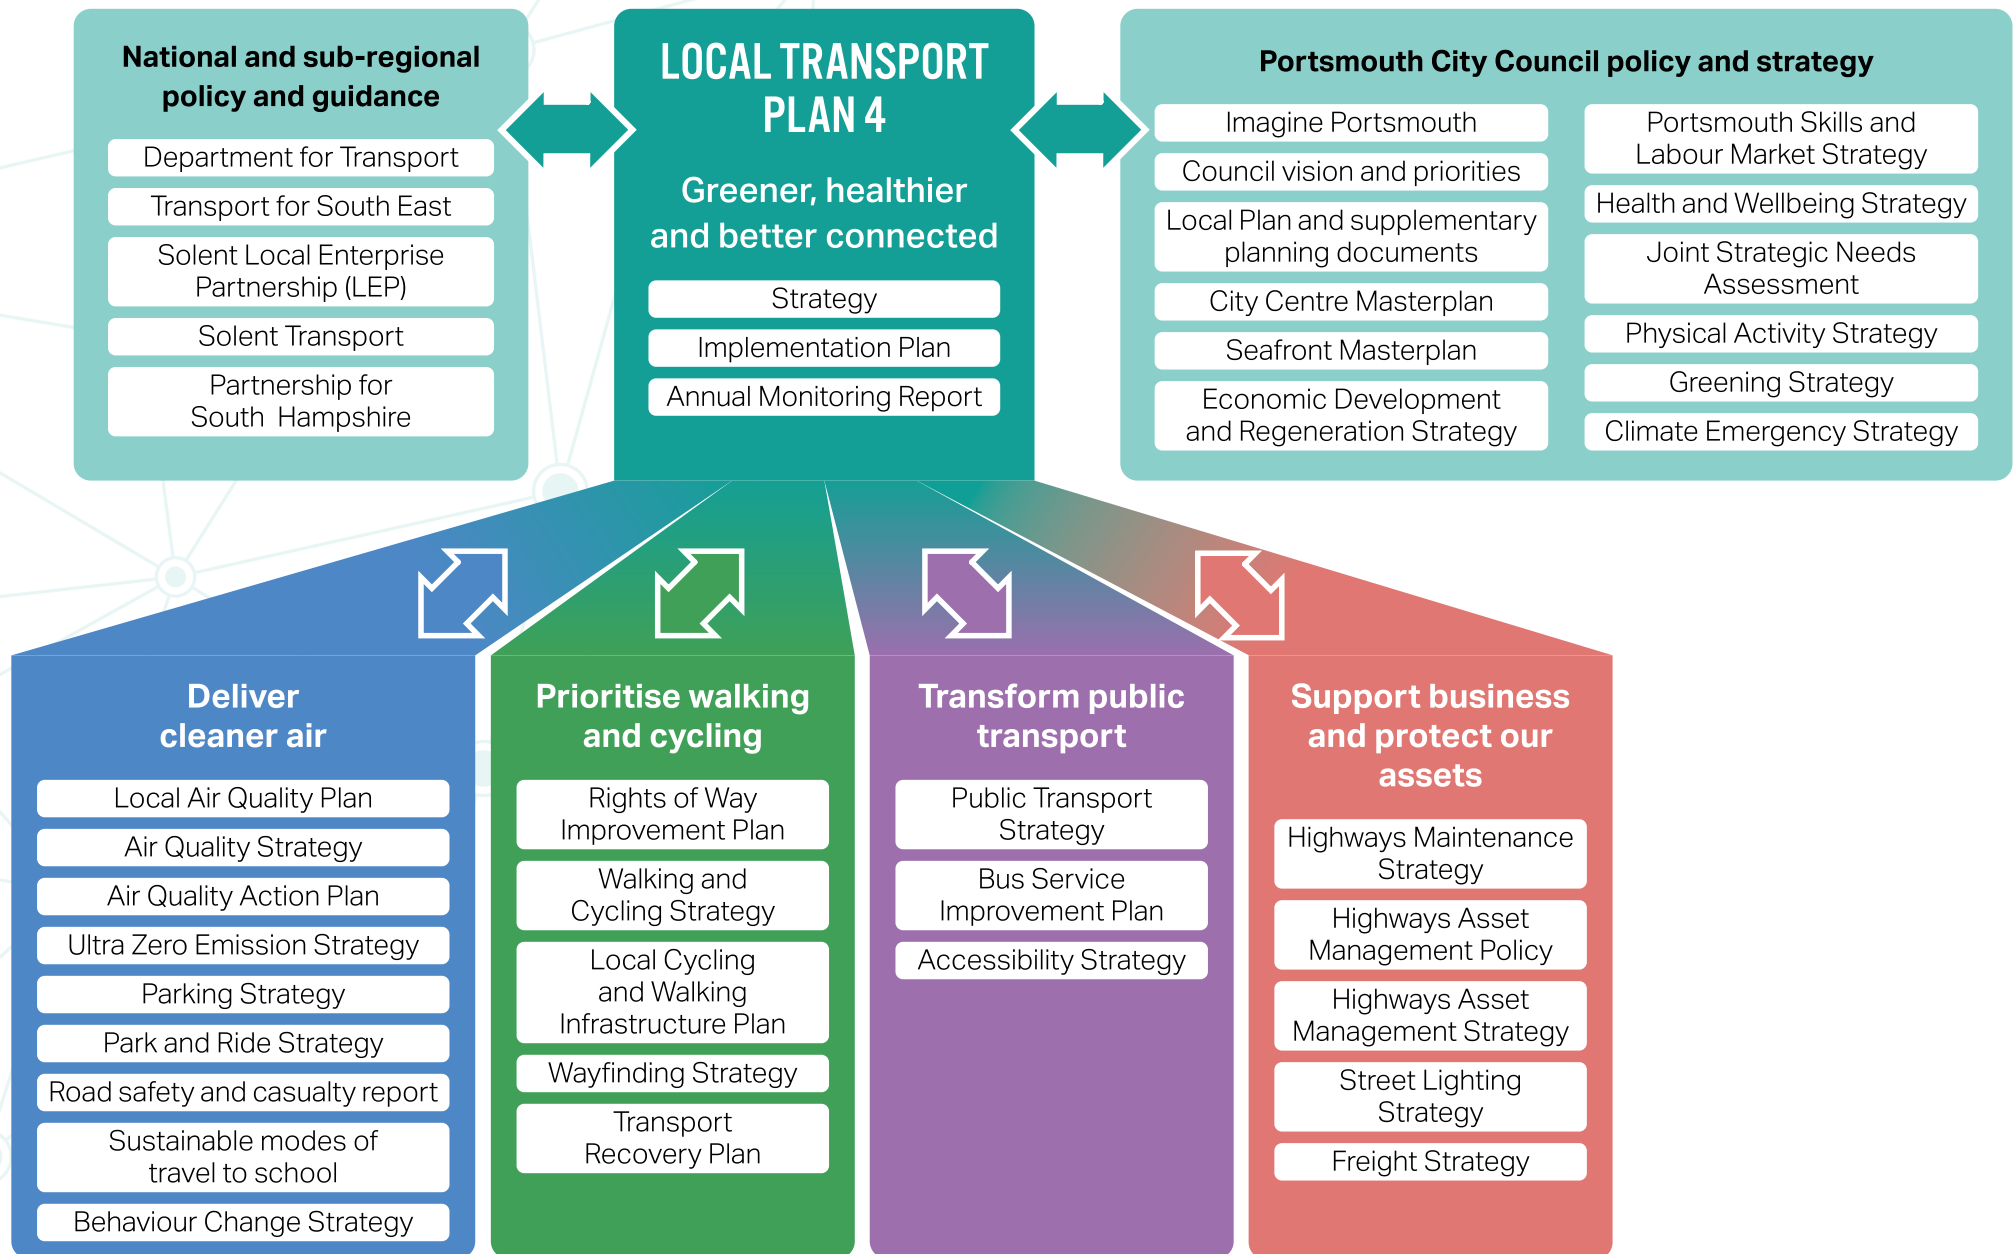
National and sub-regional policy and guidance

Department for Transport

Transport for South East

Solent Local Enterprise Partnership (LEP)

Solent Transport

Partnership for South Hampshire

LOCAL TRANSPORT PLAN 4

Greener, healthier and better connected

Strategy

Implementation Plan

Annual Monitoring Report

Portsmouth City Council policy and strategy

Imagine Portsmouth

Council vision and priorities

Local Plan and supplementary planning documents

City Centre Masterplan

Seafront Masterplan

Economic Development and Regeneration Strategy

Portsmouth Skills and Labour Market Strategy

Health and Wellbeing Strategy

Joint Strategic Needs Assessment

Physical Activity Strategy

Greening Strategy

Climate Emergency Strategy

Deliver cleaner air

Local Air Quality Plan

Air Quality Strategy

Air Quality Action Plan

Ultra Zero Emission Strategy

Parking Strategy

Park and Ride Strategy

Road safety and casualty report

Sustainable modes of travel to school

Behaviour Change Strategy

Prioritise walking and cycling

Rights of Way Improvement Plan

Walking and Cycling Strategy

Local Cycling and Walking Infrastructure Plan

Wayfinding Strategy

Transport Recovery Plan

Transform public transport

Public Transport Strategy

Bus Service Improvement Plan

Accessibility Strategy

Support business and protect our assets

Highways Maintenance Strategy

Highways Asset Management Policy

Highways Asset Management Strategy

Street Lighting Strategy

Freight Strategy